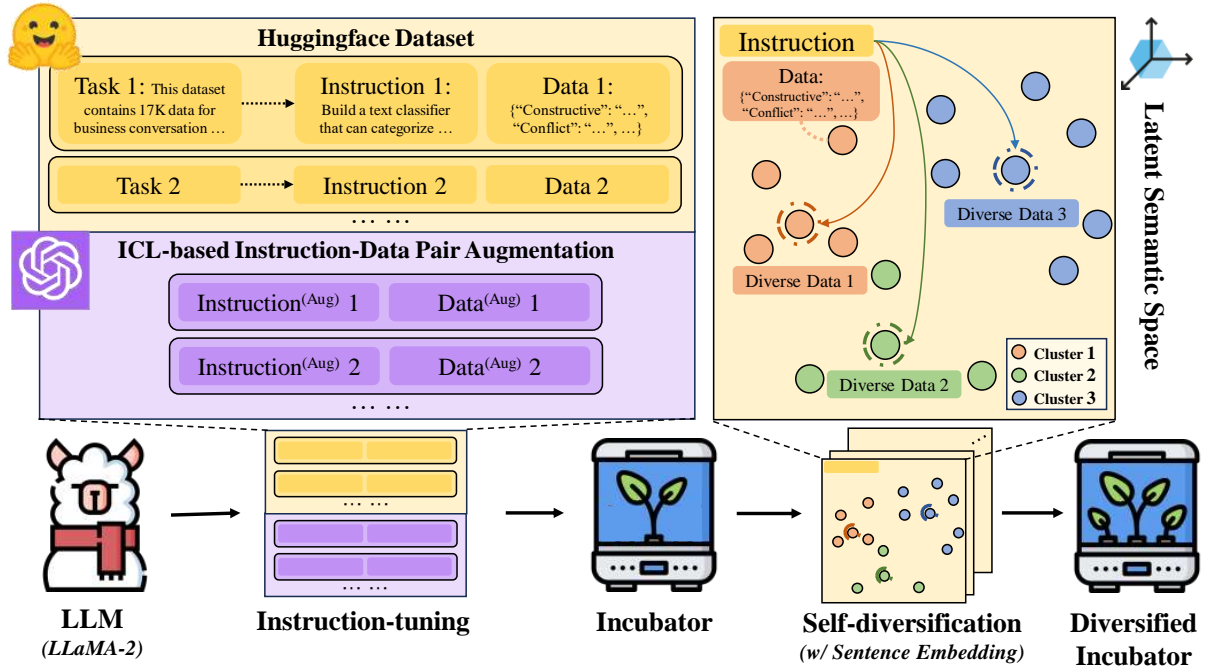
Huggingface Dataset

Task 1: This dataset contains 17K data for business conversation …

Instruction 1: Build a text classifier that can categorize …

Data 1: {"Constructive": "…", "Conflict": "…", …}

Task 2

Instruction 2

Data 2

… …

ICL-based Instruction-Data Pair Augmentation

Instruction$^{(Aug)}$ 1

Data$^{(Aug)}$ 1

Instruction$^{(Aug)}$ 2

Data$^{(Aug)}$ 2

… …

Instruction

Data: {"Constructive": "…", "Conflict": "…", …}

Diverse Data 3

Diverse Data 1

Diverse Data 2

Cluster 1
Cluster 2
Cluster 3

Latent Semantic Space

… …

… …

…

LLM
(LLaMA-2)

Instruction-tuning

Incubator

Self-diversification
(w/ Sentence Embedding)

Diversified Incubator